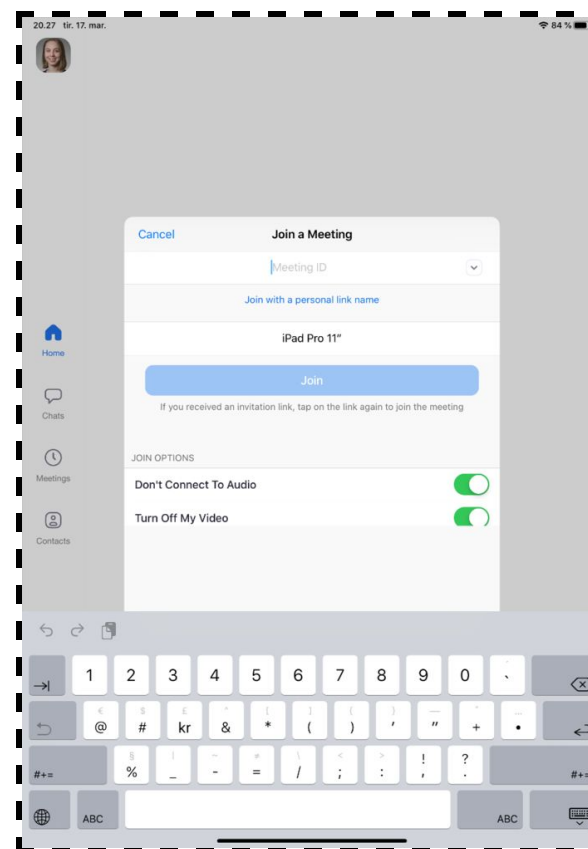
20.27 tir. 17. mar.

84 %

Home

Chats

Meetings

Contacts

Cancel

Join a Meeting

Meeting ID

Join with a personal link name

iPad Pro 11"

Join

If you received an invitation link, tap on the link again to join the meeting

JOIN OPTIONS

Don't Connect To Audio

Turn Off My Video

1 2 3 4 5 6 7 8 9 0 `

€ @ $ # £ kr ¥ & ^ * [ ( ] ) — ' " + •

§ % ! _ ~ - ≠ = \ / < ; > : ! , ? .

#+=

ABC

ABC

#+=